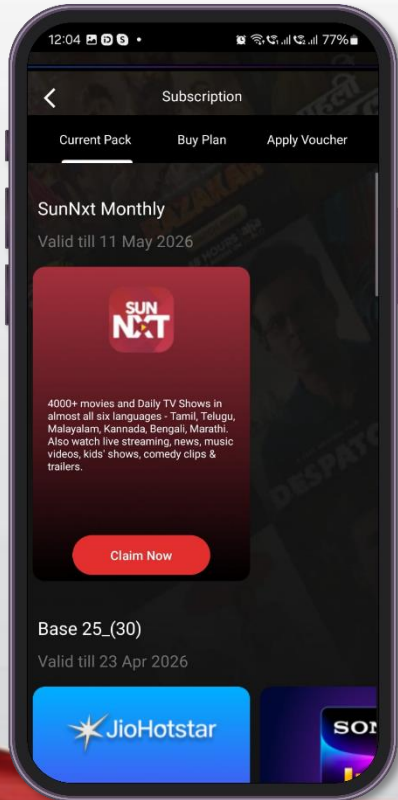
12:04 77%

Subscription

Current Pack

Buy Plan

Apply Voucher

SunNxt Monthly

Valid till 11 May 2026

SUN NXT

4000+ movies and Daily TV Shows in almost all six languages - Tamil, Telugu, Malayalam, Kannada, Bengali, Marathi. Also watch live streaming, news, music videos, kids' shows, comedy clips & trailers.

Claim Now

Base 25_(30)

Valid till 23 Apr 2026

JioHotstar

SON